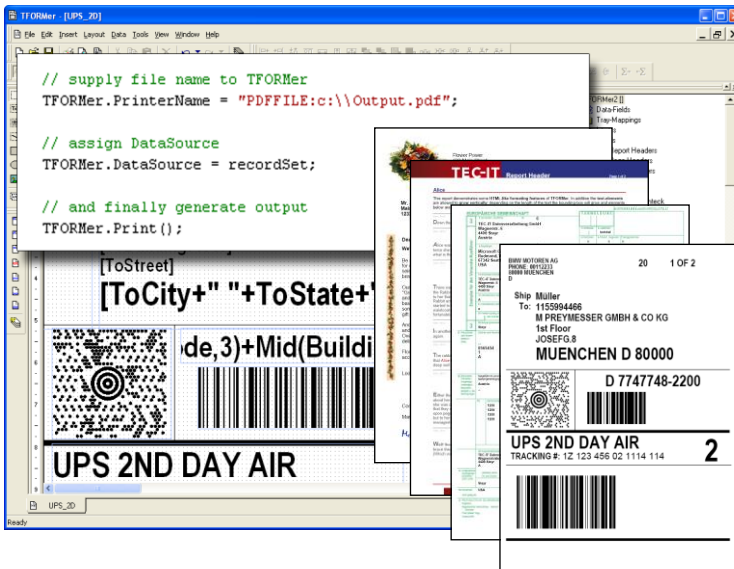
TFORMer - [UPS_2D]

File Edit Insert Layout Data Tools View Window Help

// supply file name to TFORMer
TFORMer.PrinterName = "PDFFILE:c:\\Output.pdf";

// assign DataSource
TFORMer.DataSource = recordSet;

// and finally generate output
TFORMer.Print();

[ToStreet]

[ToCity+" "+ToState+"

de,3)+Mid(Buildi

UPS 2ND DAY AIR

UPS_2D

Ready

TFORMer2
Data-Fields
Tray-Mappings
Report Headers

Flower Power

TEC-IT Report Header

BMW MOTOREN AG
PHONE 00112233
80808 MUENCHEN
D

20 1 OF 2

Ship Müller
To: 1155994466
M PREYMESSER GMBH & CO KG
1st Floor
JOSEFG.8
MUENCHEN D 80000

D 7747748-2200

UPS 2ND DAY AIR 2
TRACKING #: 1Z 123 456 02 1114 114